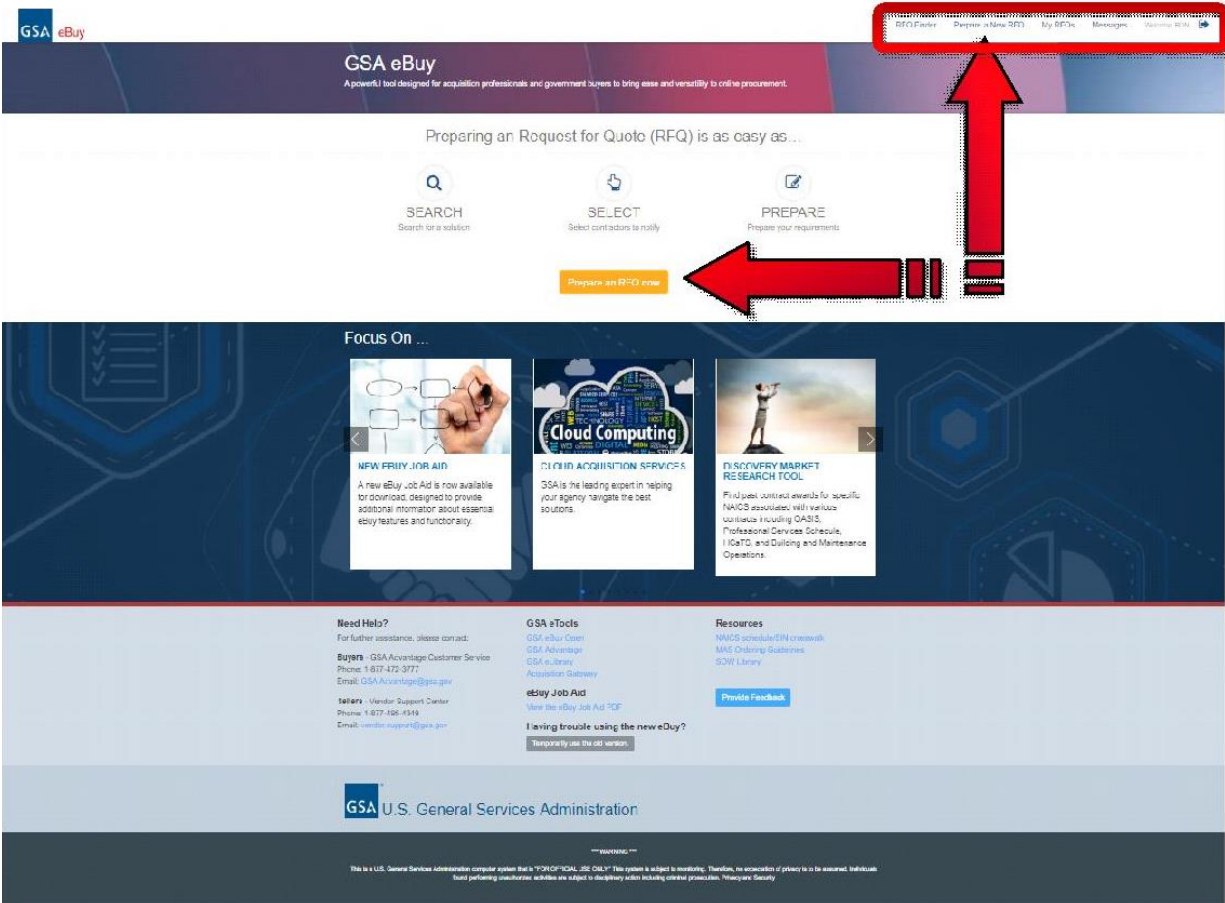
GSA eBuy

RFQ Finder Prepare a New RFQ My RFQs Messages Welcome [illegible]

GSA eBuy

A powerful tool designed for acquisition professionals and government buyers to bring ease and versatility to online procurement.

Preparing an Request for Quote (RFQ) is as easy as...

SEARCH
Search for a solution

SELECT
Select contractors to notify

PREPARE
Prepare your requirements

Prepare an RFQ now

Focus On ...

Cloud Computing

NEW EBUY JOB AID
A new eBuy Job Aid is now available for download, designed to provide additional information about essential eBuy features and functionality.

CLOUD ACQUISITION SERVICES
GSA is the leading expert in helping your agency navigate the best solutions.

DISCOVERY MARKET RESEARCH TOOL
Find past contract awards for specific NAICS associated with various contracts including OASIS, Professional Services Schedule, HCaTS, and Building and Maintenance Operations.

Need Help?
For further assistance, please contact:

Buyers - GSA Advantage Customer Service
Phone: 1-877-472-3777
Email: GSA.Advantage@gsa.gov

Sellers - Vendor Support Center
Phone: 1-877-495-4849
Email: vendor.support@gsa.gov

GSA eTools
GSA eBuy Open
GSA Advantage
GSA eLibrary
Acquisition Gateway

eBuy Job Aid
View the eBuy Job Aid PDF

Having trouble using the new eBuy?
Temporarily use the old version.

Resources
NAICS schedule/SIN crosswalk
MAS Ordering Guidelines
SOW Library

Provide Feedback

GSA U.S. General Services Administration

*** WARNING ***
This is a U.S. General Services Administration computer system that is "FOR OFFICIAL USE ONLY" This system is subject to monitoring. Therefore, no expectation of privacy is to be assumed. Individuals found performing unauthorized activities are subject to disciplinary action including criminal prosecution. Privacy and Security